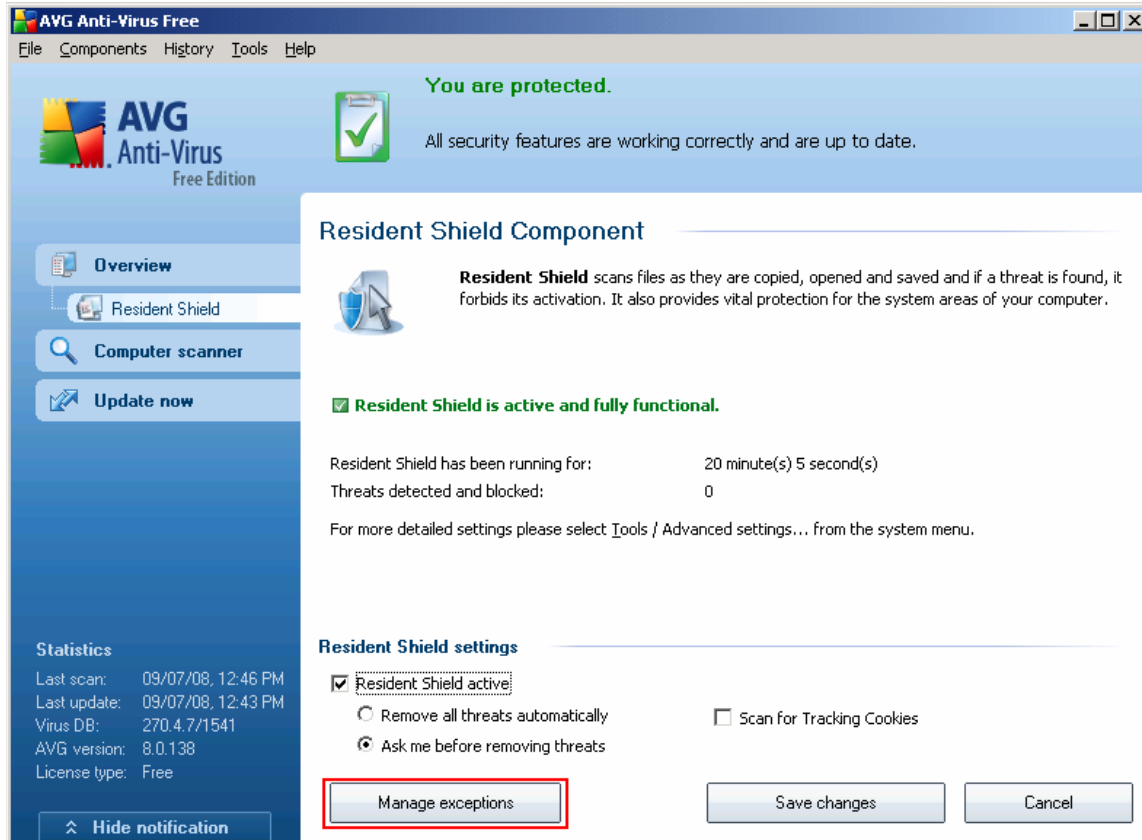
AVG Anti-Virus Free

File Components History Tools Help

AVG Anti-Virus Free Edition

You are protected.

All security features are working correctly and are up to date.

Overview

Resident Shield

Computer scanner

Update now

Resident Shield Component

**Resident Shield** scans files as they are copied, opened and saved and if a threat is found, it forbids its activation. It also provides vital protection for the system areas of your computer.

Resident Shield is active and fully functional.

| | |
|---|---|
| Resident Shield has been running for: | 20 minute(s) 5 second(s) |
| Threats detected and blocked: | 0 |

For more detailed settings please select Tools / Advanced settings... from the system menu.

Statistics

| | |
|---|---|
| Last scan: | 09/07/08, 12:46 PM |
| Last update: | 09/07/08, 12:43 PM |
| Virus DB: | 270.4.7/1541 |
| AVG version: | 8.0.138 |
| License type: | Free |

Resident Shield settings

Resident Shield active

Remove all threats automatically

Ask me before removing threats

Scan for Tracking Cookies

Manage exceptions

Save changes

Cancel

Hide notification